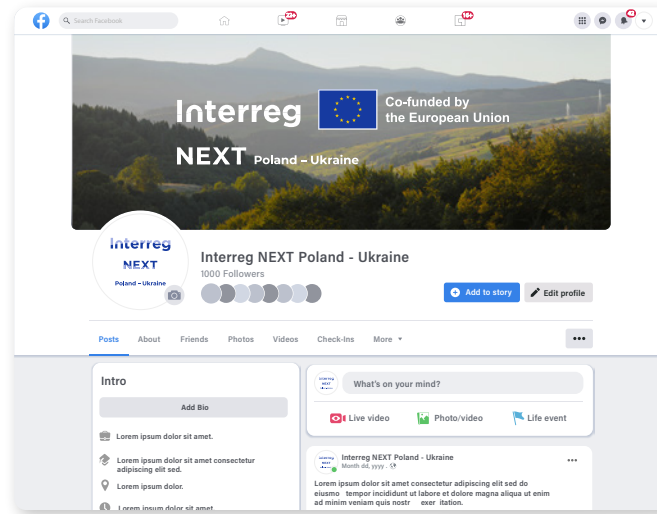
Search Facebook

22+

10+

42

Interreg

Co-funded by the European Union

NEXT Poland – Ukraine

Interreg NEXT Poland – Ukraine

Interreg NEXT Poland - Ukraine

1000 Followers

Add to story

Edit profile

Posts About Friends Photos Videos Check-Ins More

•••

Intro

Add Bio

Lorem ipsum dolor sit amet.

Lorem ipsum dolor sit amet consectetur adipiscing elit sed.

Lorem ipsum dolor.

Lorem ipsum dolor sit amet.

What's on your mind?

Live video

Photo/video

Life event

Interreg NEXT Poland - Ukraine

Month dd, yyyy ·

Lorem ipsum dolor sit amet consectetur adipiscing elit sed do eiusmo tempor incididunt ut labore et dolore magna aliqua ut enim ad minim veniam quis nostr exer itation.